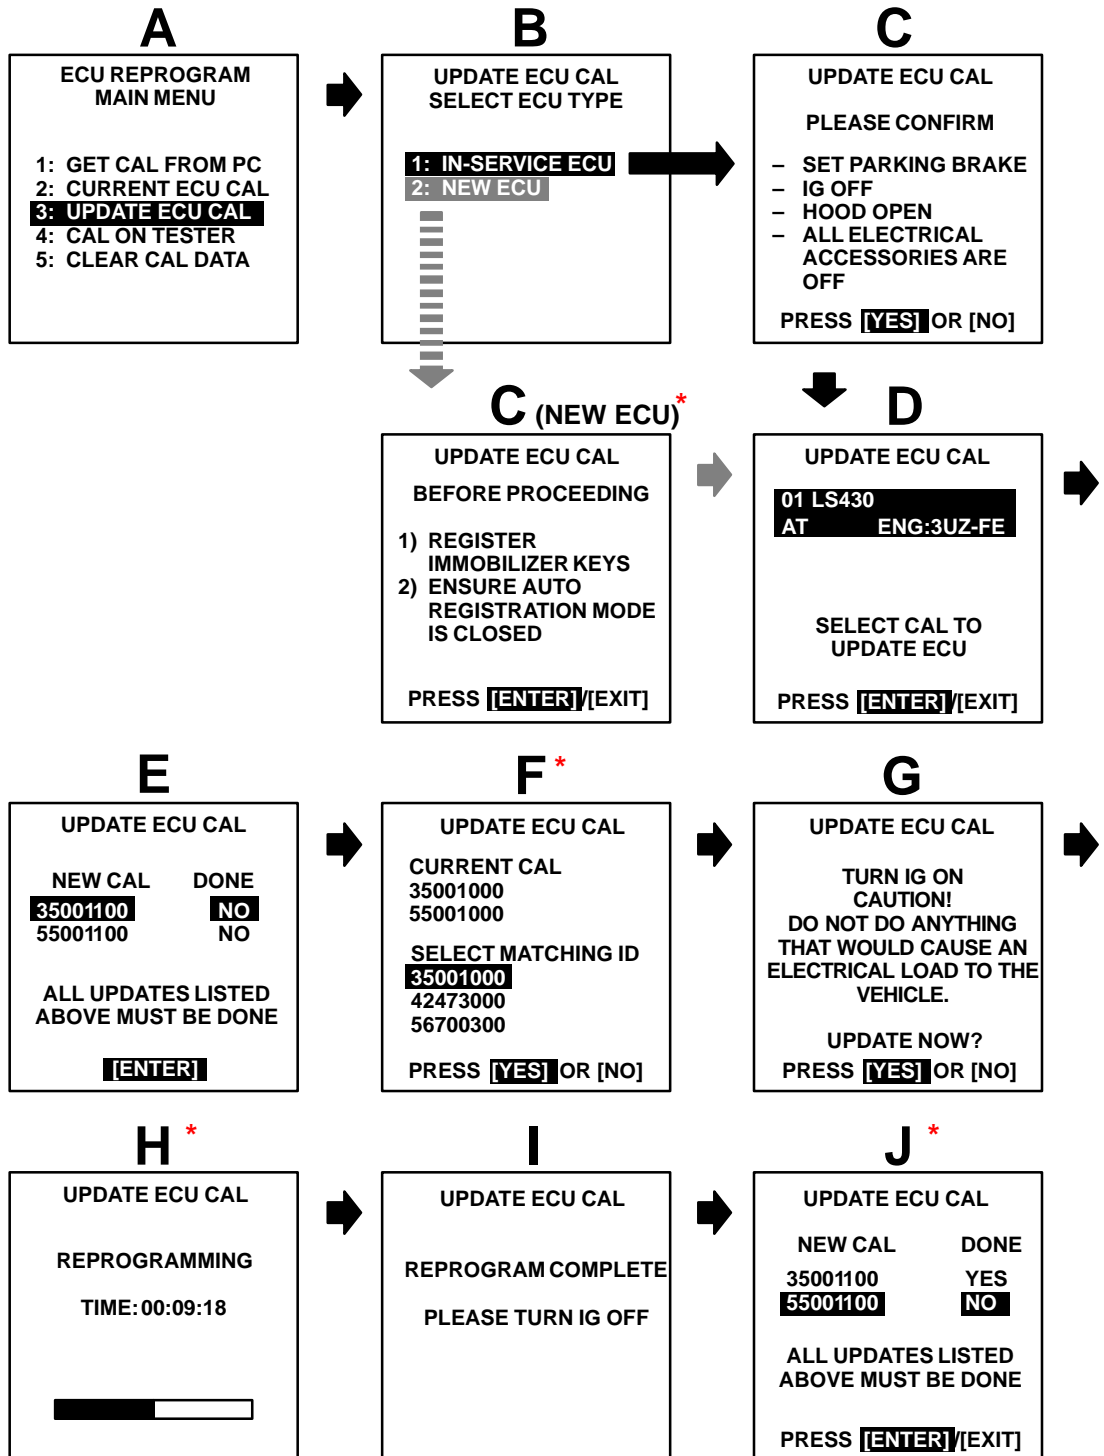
A

ECU REPROGRAM
MAIN MENU

1: GET CAL FROM PC
2: CURRENT ECU CAL
3: UPDATE ECU CAL
4: CAL ON TESTER
5: CLEAR CAL DATA

B

UPDATE ECU CAL
SELECT ECU TYPE

1: IN-SERVICE ECU
2: NEW ECU

C

UPDATE ECU CAL

PLEASE CONFIRM

– SET PARKING BRAKE
– IG OFF
– HOOD OPEN
– ALL ELECTRICAL ACCESSORIES ARE OFF

PRESS [YES] OR [NO]

C (NEW ECU)*

UPDATE ECU CAL

BEFORE PROCEEDING

1) REGISTER IMMOBILIZER KEYS
2) ENSURE AUTO REGISTRATION MODE IS CLOSED

PRESS [ENTER]/[EXIT]

D

UPDATE ECU CAL

01 LS430
AT ENG:3UZ-FE

SELECT CAL TO UPDATE ECU

PRESS [ENTER]/[EXIT]

E

UPDATE ECU CAL

| NEW CAL | DONE |
|---|---|
| 35001100 | NO |
| 55001100 | NO |

ALL UPDATES LISTED ABOVE MUST BE DONE

[ENTER]

F *

UPDATE ECU CAL

CURRENT CAL
35001000
55001000

SELECT MATCHING ID
35001000
42473000
56700300

PRESS [YES] OR [NO]

G

UPDATE ECU CAL

TURN IG ON
CAUTION!
DO NOT DO ANYTHING THAT WOULD CAUSE AN ELECTRICAL LOAD TO THE VEHICLE.

UPDATE NOW?
PRESS [YES] OR [NO]

H *

UPDATE ECU CAL

REPROGRAMMING

TIME: 00:09:18

I

UPDATE ECU CAL

REPROGRAM COMPLETE

PLEASE TURN IG OFF

J *

UPDATE ECU CAL

| NEW CAL | DONE |
|---|---|
| 35001100 | YES |
| 55001100 | NO |

ALL UPDATES LISTED ABOVE MUST BE DONE

PRESS [ENTER]/[EXIT]